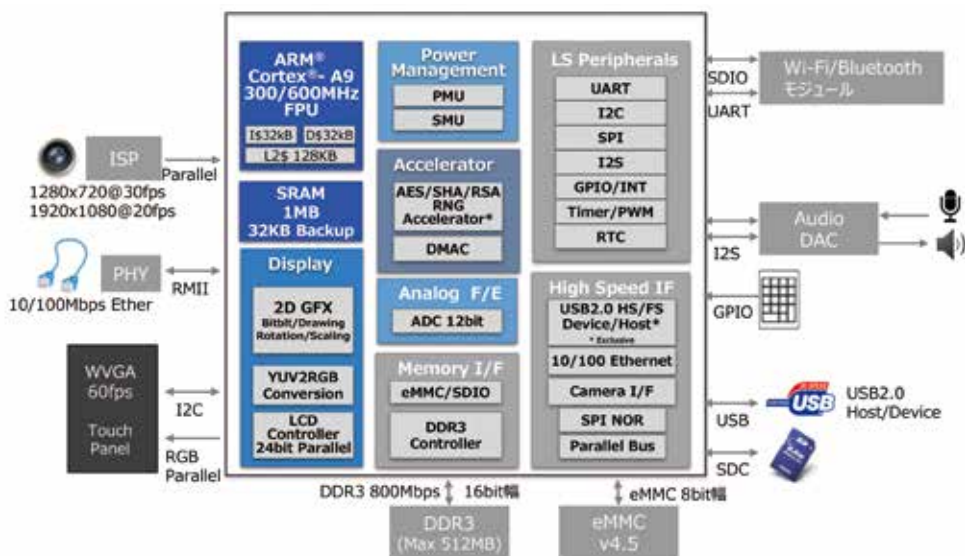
ARM®
Cortex®- A9
300/600MHz
FPU
I$32kB D$32kB
L2$ 128KB

SRAM
1MB
32KB Backup

Display
2D GFX
Bitblt/Drawing
Rotation/Scaling
YUV2RGB
Conversion
LCD
Controller
24bit Parallel

Power
Management
PMU
SMU

Accelerator
AES/SHA/RSA
RNG
Accelerator*
DMAC

Analog F/E
ADC 12bit

Memory I/F
eMMC/SDIO
DDR3
Controller

LS Peripherals
UART
I2C
SPI
I2S
GPIO/INT
Timer/PWM
RTC

High Speed IF
USB2.0 HS/FS
Device/Host*
* Exclusive
10/100 Ethernet
Camera I/F
SPI NOR
Parallel Bus

ISP
Parallel
1280x720@30fps
1920x1080@20fps

PHY
RMII
10/100Mbps Ether

WVGA
60fps
Touch
Panel
I2C
RGB
Parallel

SDIO
UART
Wi-Fi/Bluetooth
モジュール

Audio
DAC
I2S

GPIO

USB
USB2.0
Host/Device

SDC

DDR3 800Mbps 16bit幅
eMMC 8bit幅

DDR3
(Max 512MB)

eMMC
v4.5